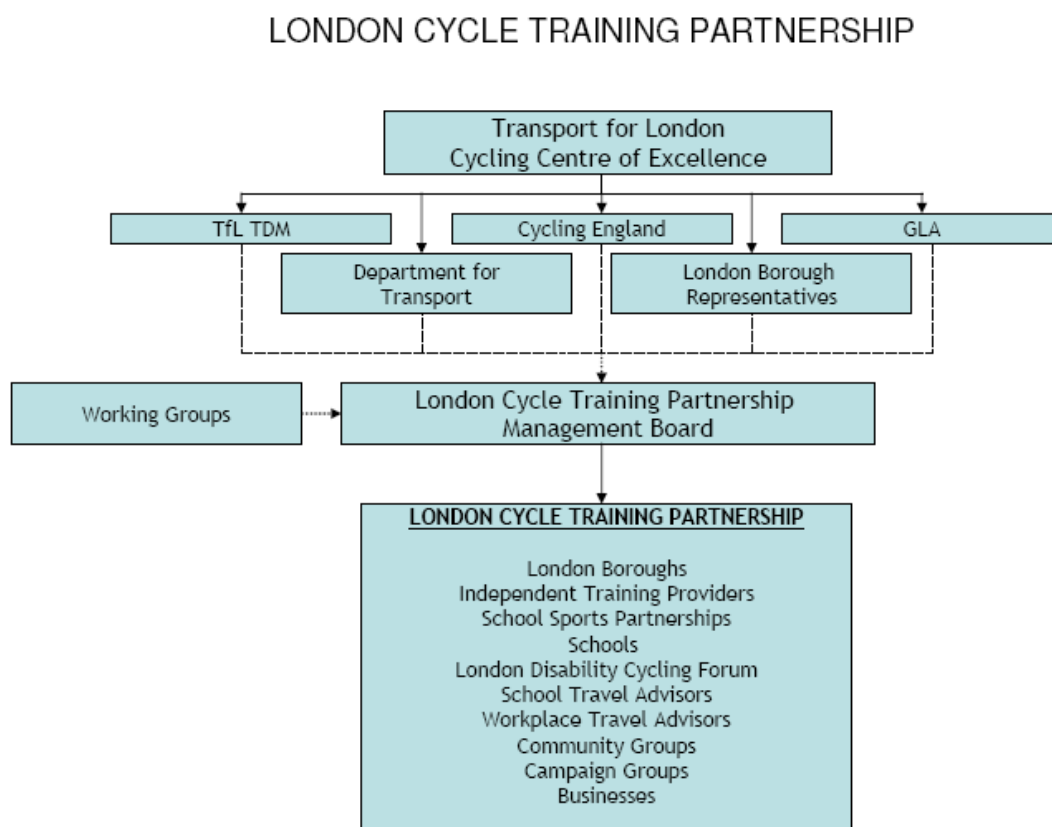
LONDON CYCLE TRAINING PARTNERSHIP

Transport for London
Cycling Centre of Excellence

TfL TDM

Cycling England

GLA

Department for Transport

London Borough Representatives

Working Groups

London Cycle Training Partnership
Management Board

LONDON CYCLE TRAINING PARTNERSHIP

London Boroughs
Independent Training Providers
School Sports Partnerships
Schools
London Disability Cycling Forum
School Travel Advisors
Workplace Travel Advisors
Community Groups
Campaign Groups
Businesses